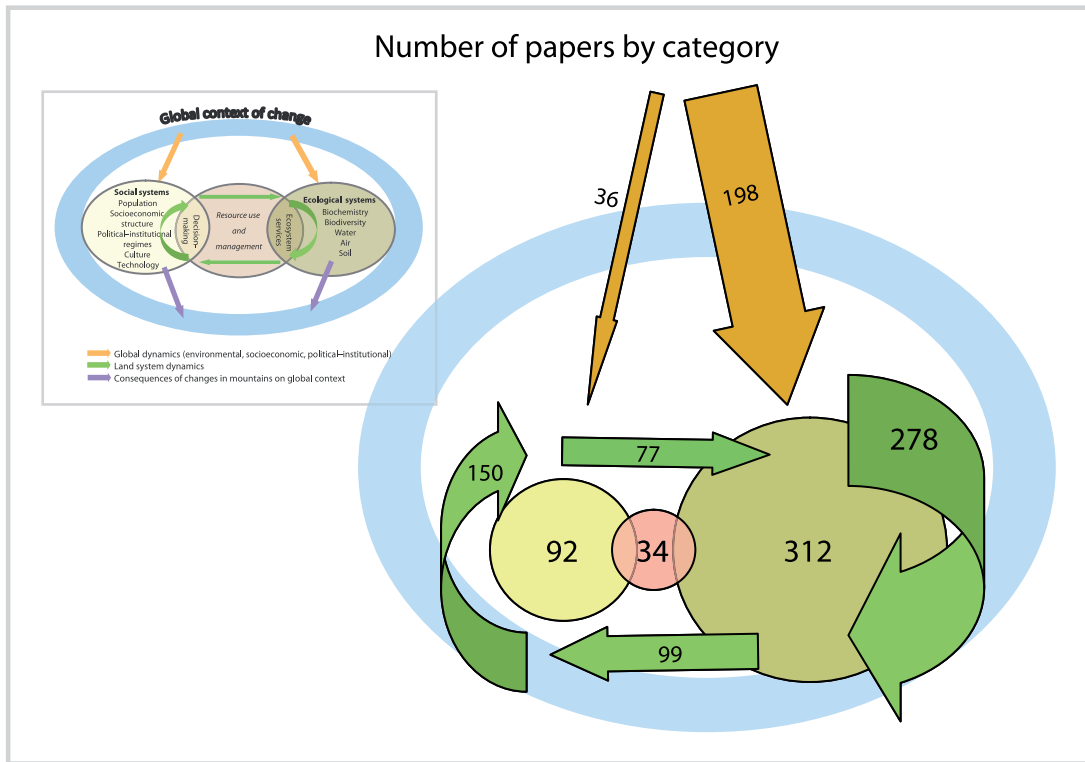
Number of papers by category

Global context of change

Social systems
Population
Socioeconomic structure
Political–institutional regimes
Culture
Technology

Decision-making

Resource use and management

Ecosystem services

Ecological systems
Biochemistry
Biodiversity
Water
Air
Soil

Global dynamics (environmental, socioeconomic, political–institutional)
Land system dynamics
Consequences of changes in mountains on global context

36
198
150
77
278
92
34
312
99